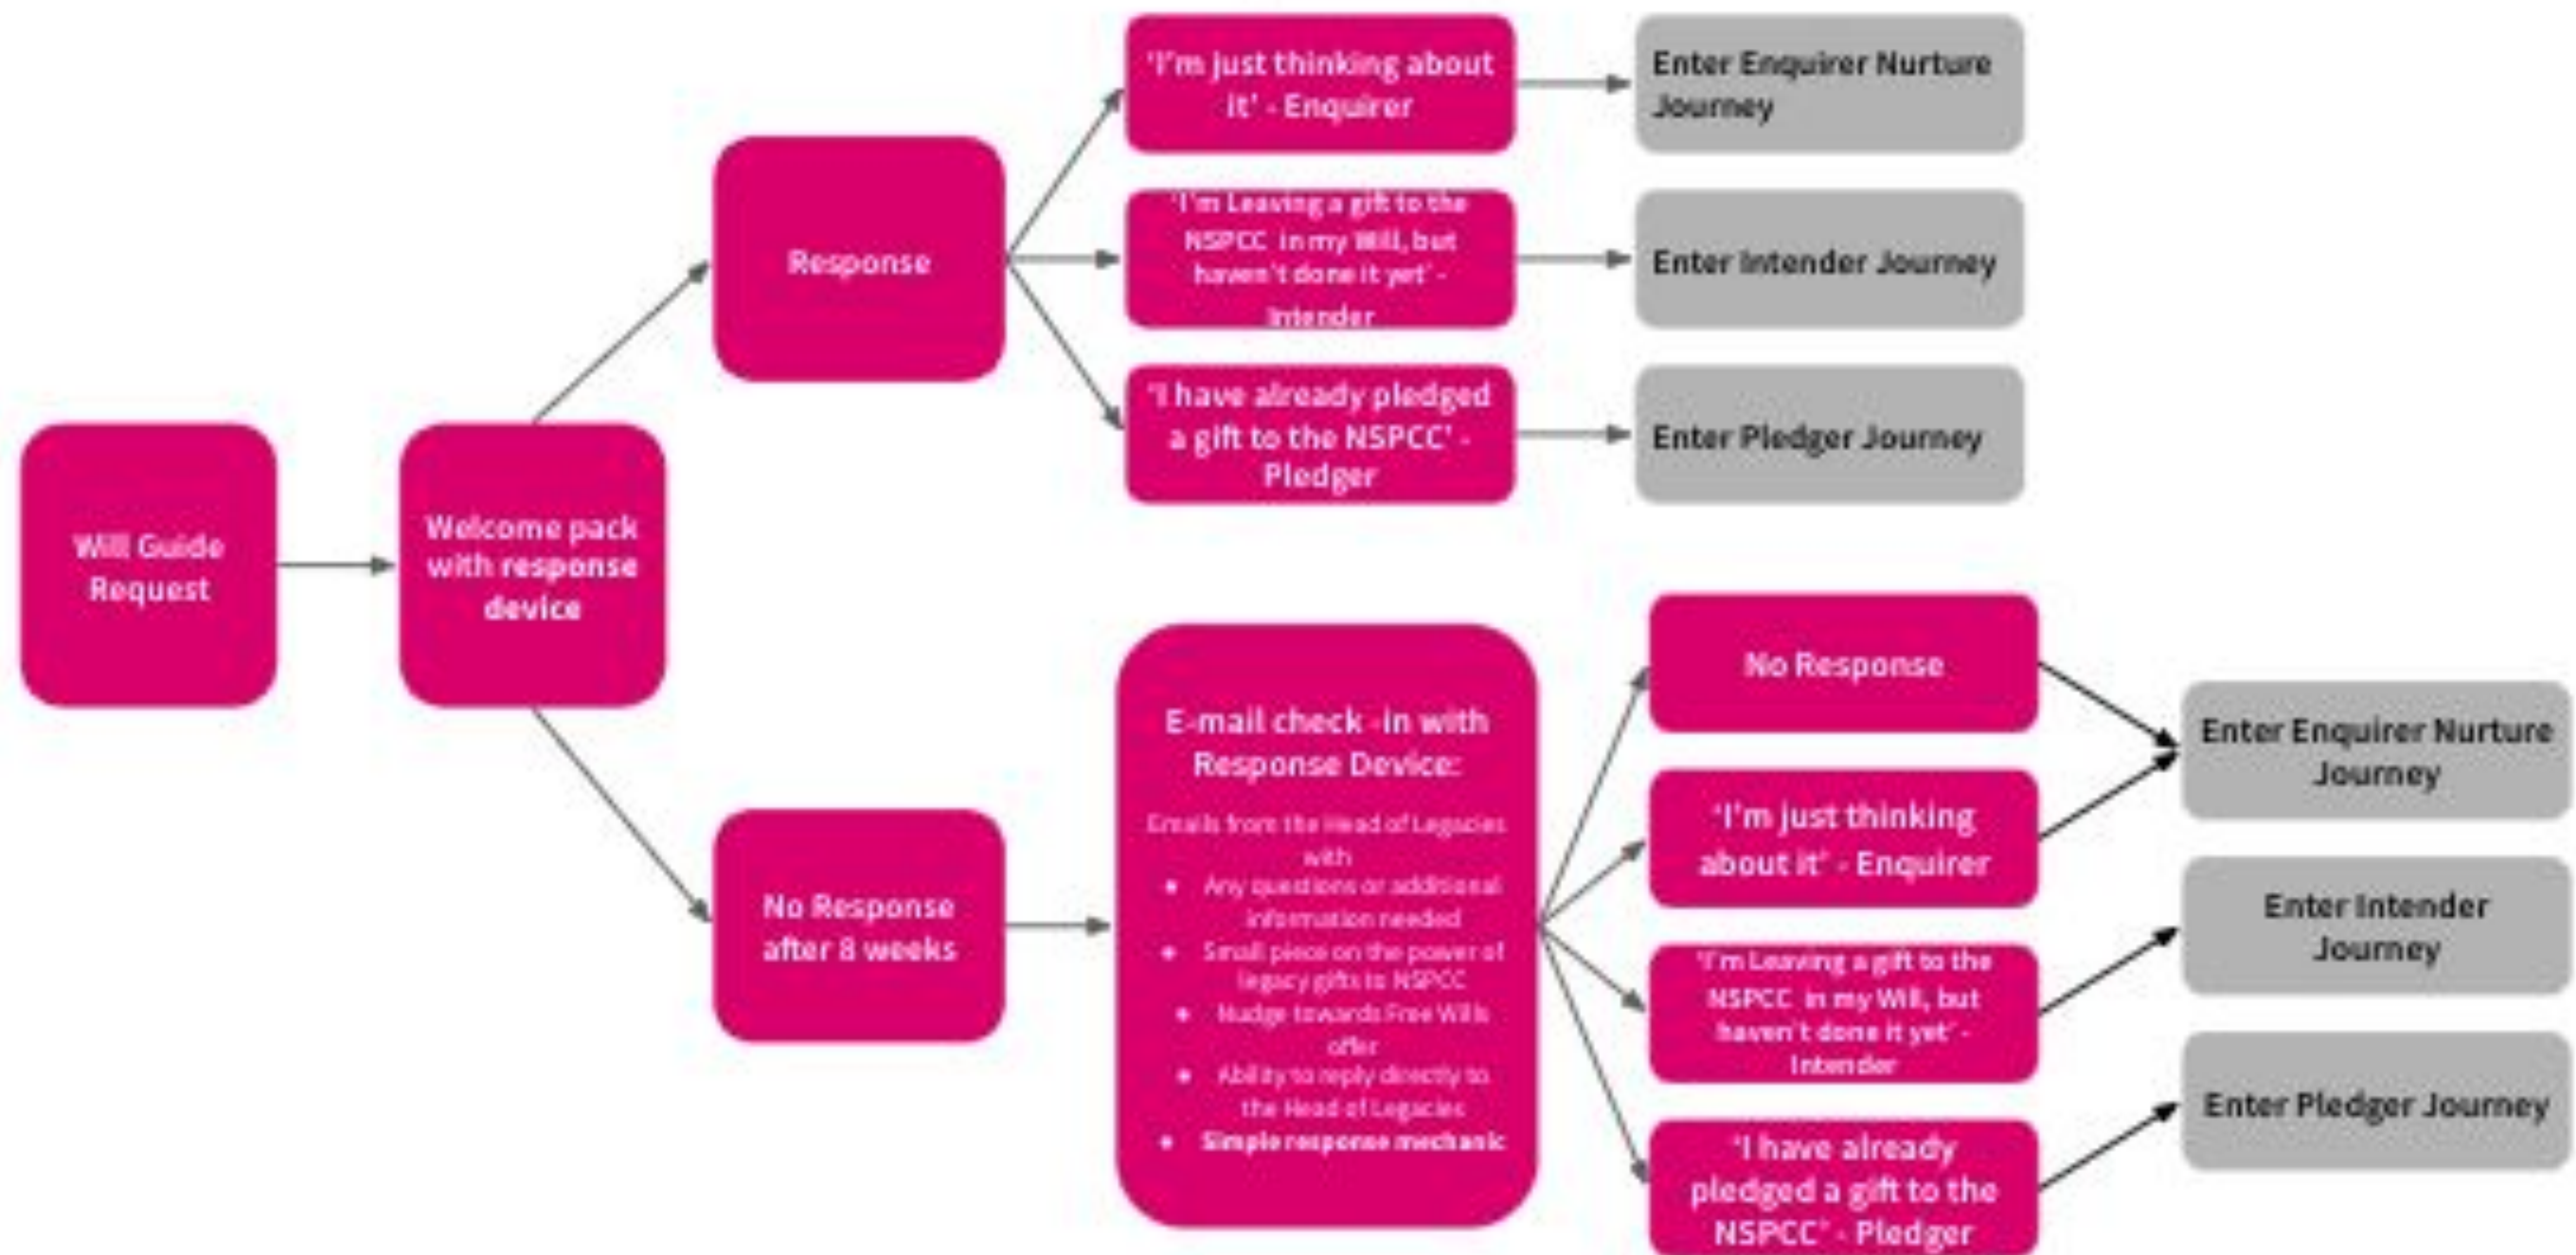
Will Guide Request

Welcome pack with response device

Response

'I'm just thinking about it' - Enquirer

Enter Enquirer Nurture Journey

'I'm Leaving a gift to the NSPCC in my Will, but haven't done it yet' - Intender

Enter Intender Journey

'I have already pledged a gift to the NSPCC' - Pledger

Enter Pledger Journey

No Response after 8 weeks

E-mail check -in with Response Device:

Emails from the Head of Legacies with

- Any questions or additional information needed
- Small piece on the power of legacy gifts to NSPCC
- Nudge towards Free Wills offer
- Ability to reply directly to the Head of Legacies
- Simple response mechanic

No Response

'I'm just thinking about it' - Enquirer

'I'm Leaving a gift to the NSPCC in my Will, but haven't done it yet' - Intender

'I have already pledged a gift to the NSPCC' - Pledger

Enter Enquirer Nurture Journey

Enter Intender Journey

Enter Pledger Journey